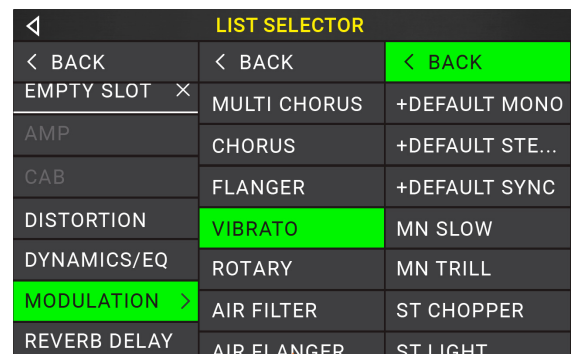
LIST SELECTOR

< BACK
EMPTY SLOT ×
AMP
CAB
DISTORTION
DYNAMICS/EQ
MODULATION >
REVERB DELAY

< BACK
MULTI CHORUS
CHORUS
FLANGER
VIBRATO
ROTARY
AIR FILTER
AIR FLANGER

< BACK
+DEFAULT MONO
+DEFAULT STE...
+DEFAULT SYNC
MN SLOW
MN TRILL
ST CHOPPER
ST LIGHT